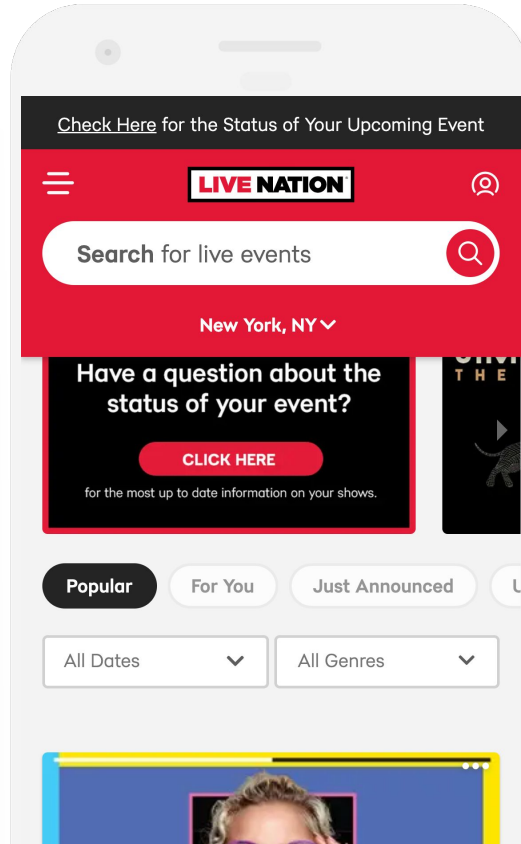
Check Here for the Status of Your Upcoming Event

LIVE NATION

Search for live events

New York, NY

Have a question about the status of your event?

CLICK HERE

for the most up to date information on your shows.

THE

Popular
For You
Just Announced
U

All Dates
All Genres